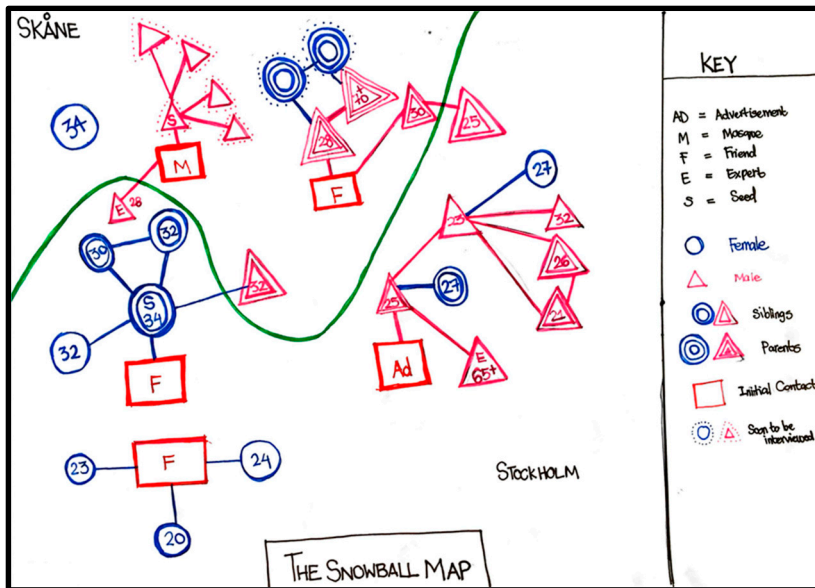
SKÅNE

3A

S

M

E 28

30

32

S 34

32

32

F

+70

28

F

30

25

27

25

32

26

24

25

27

Ad

E 65+

23

F

24

20

STOCKHOLM

THE SNOWBALL MAP

KEY

AD = Advertisement
M = Mosque
F = Friend
E = Expert
S = Seed

Female

Male

Siblings

Parents

Initial Contact

Soon to be interviewed